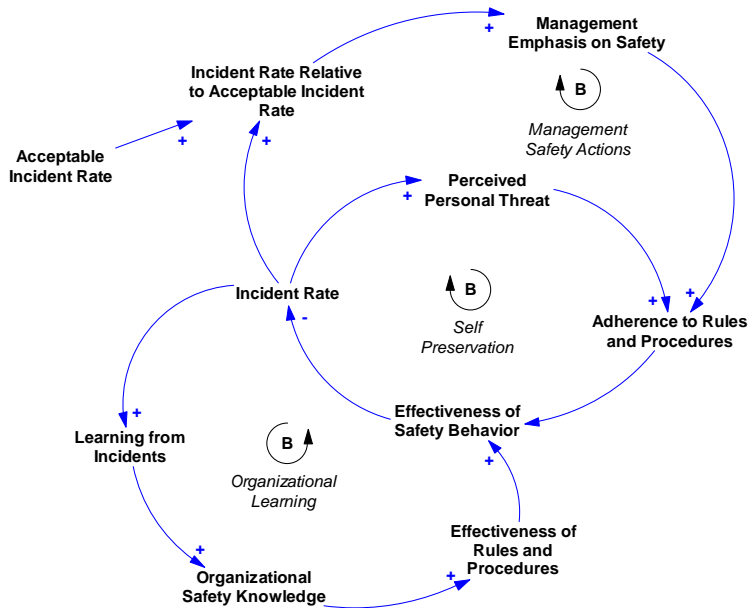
Management Emphasis on Safety

+

Incident Rate Relative to Acceptable Incident Rate

B

Management Safety Actions

Acceptable Incident Rate

+

+

Perceived Personal Threat

+

B

Incident Rate

Self Preservation

+

+

-

Adherence to Rules and Procedures

+

Learning from Incidents

Effectiveness of Safety Behavior

B

Organizational Learning

+

Effectiveness of Rules and Procedures

+

Organizational Safety Knowledge

+